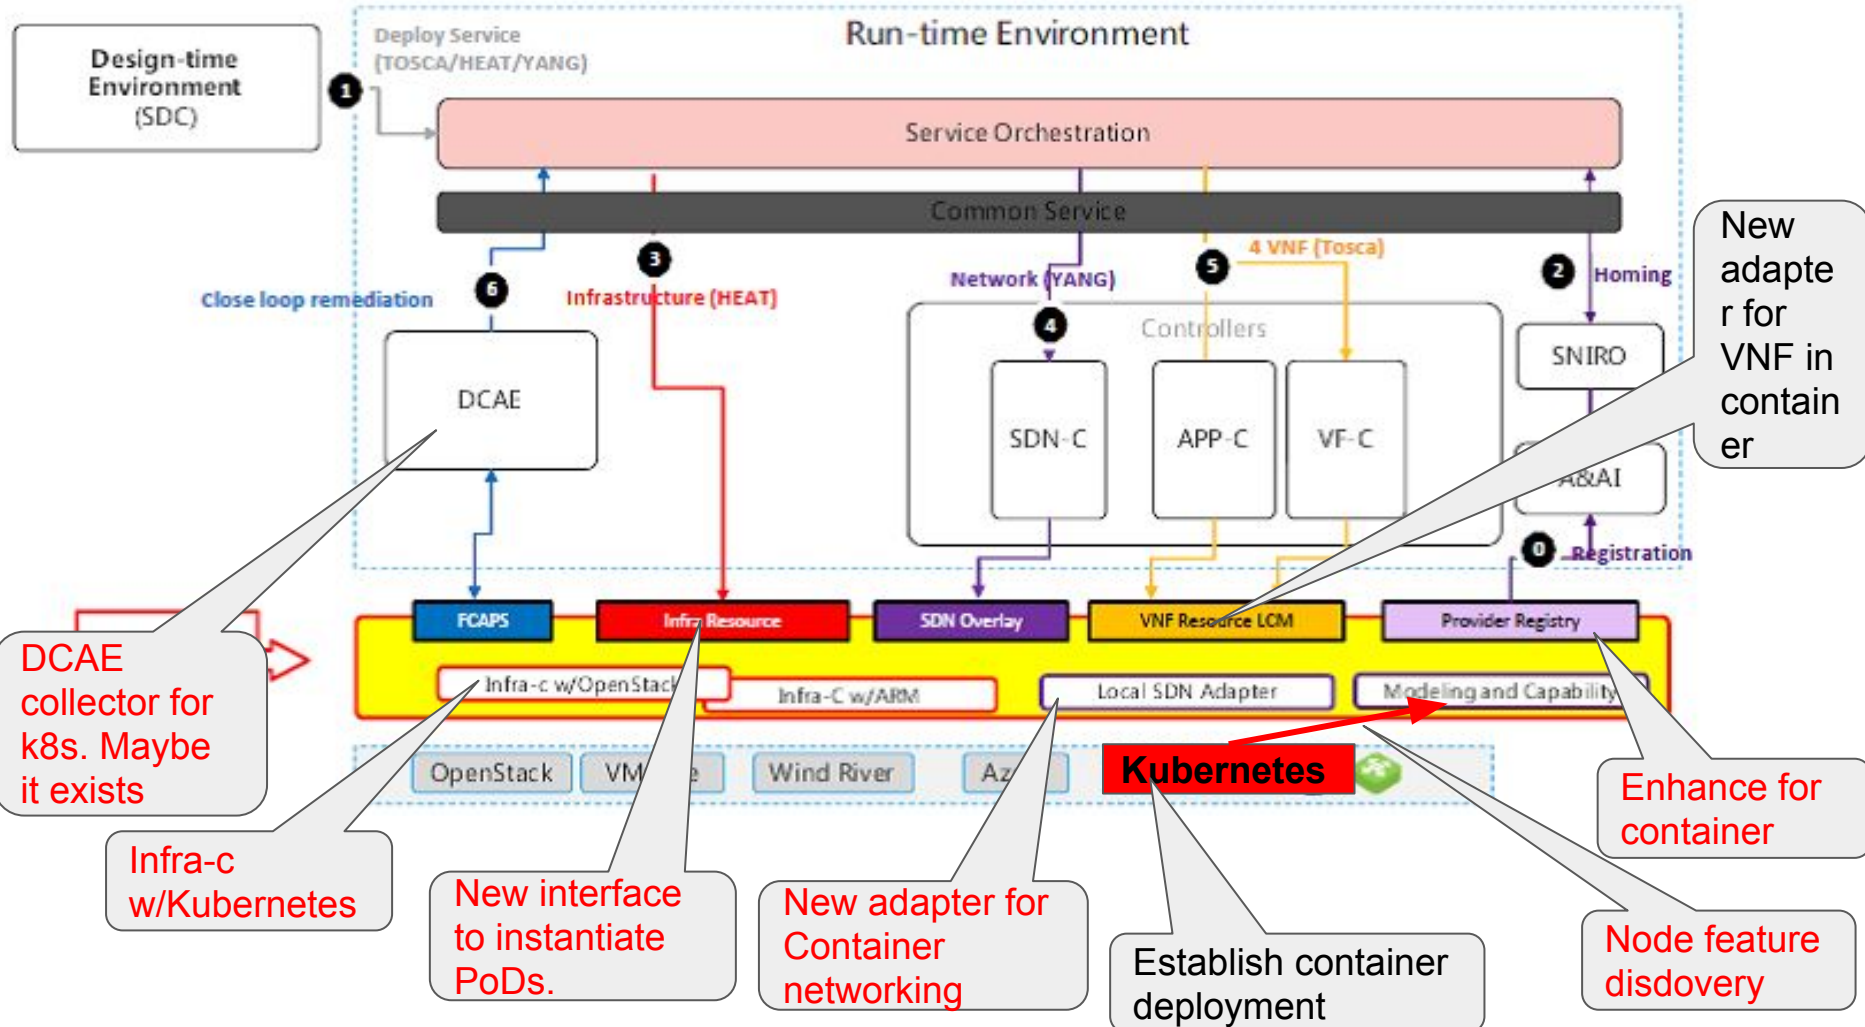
Design-time Environment (SDC)

Deploy Service (TOSCA/HEAT/YANG)

Run-time Environment

1

Service Orchestration

Common Service

Close loop remediation

6

3

Infrastructure (HEAT)

Network (YANG)

5

4 VNF (Tosca)

2

Homing

New adapter for VNF in container

Controllers

4

DCAE

SDN-C

APP-C

VF-C

SNIRO

A&AI

0

Registration

FCAPS

Infra Resource

SDN Overlay

VNF Resource LCM

Provider Registry

Infra-c w/OpenStack

Infra-C w/ARM

Local SDN Adapter

Modeling and Capability

DCAE collector for k8s. Maybe it exists

OpenStack

VM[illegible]e

Wind River

Az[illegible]

Kubernetes

Enhance for container

Infra-c w/Kubernetes

New interface to instantiate PoDs.

New adapter for Container networking

Establish container deployment

Node feature disdovery